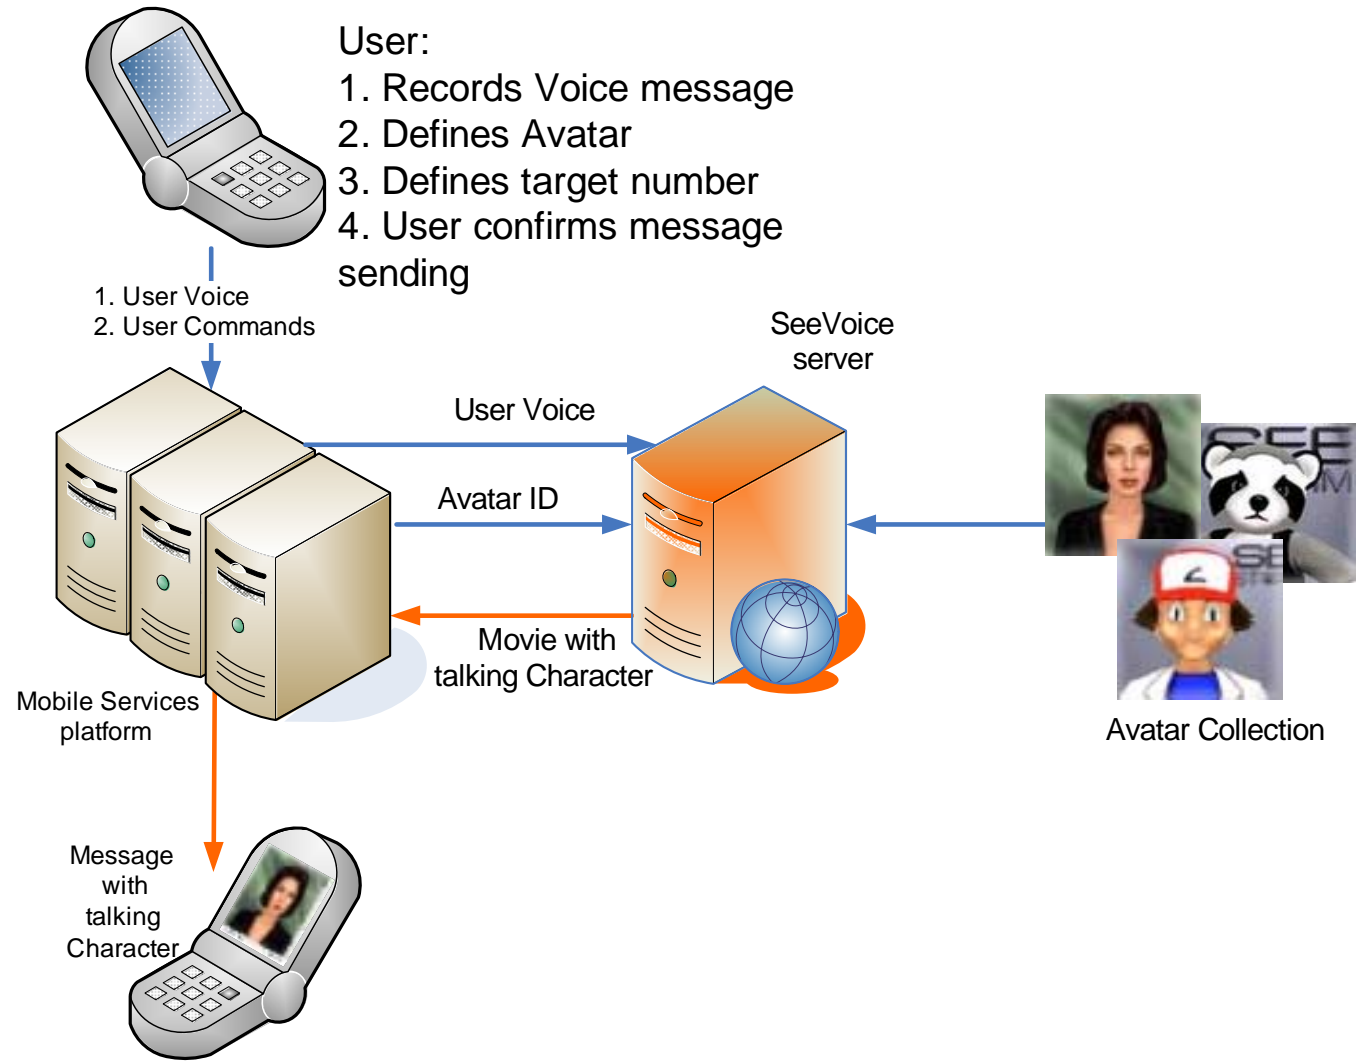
User:
1. Records Voice message
2. Defines Avatar
3. Defines target number
4. User confirms message sending

1. User Voice
2. User Commands

SeeVoice server

User Voice

Avatar ID

Movie with talking Character

Mobile Services platform

Avatar Collection

Message with talking Character